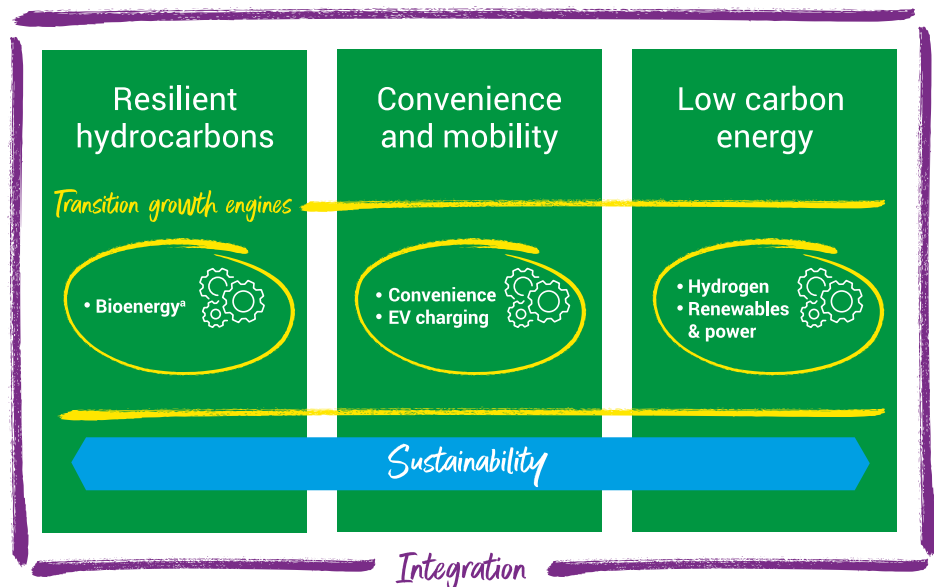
Resilient hydrocarbons

Convenience and mobility

Low carbon energy

Transition growth engines

• Bioenergy$^a$

• Convenience
• EV charging

• Hydrogen
• Renewables & power

Sustainability

Integration